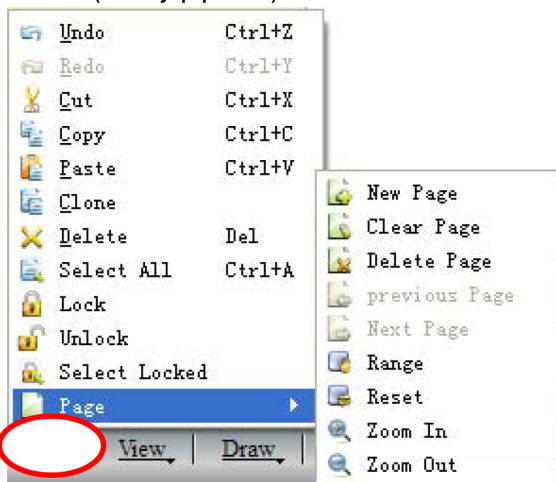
Undo Ctrl+Z
Redo Ctrl+Y
Cut Ctrl+X
Copy Ctrl+C
Paste Ctrl+V
Clone
Delete Del
Select All Ctrl+A
Lock
Unlock
Select Locked
Page

New Page
Clear Page
Delete Page
previous Page
Next Page
Range
Reset
Zoom In
Zoom Out

View Draw